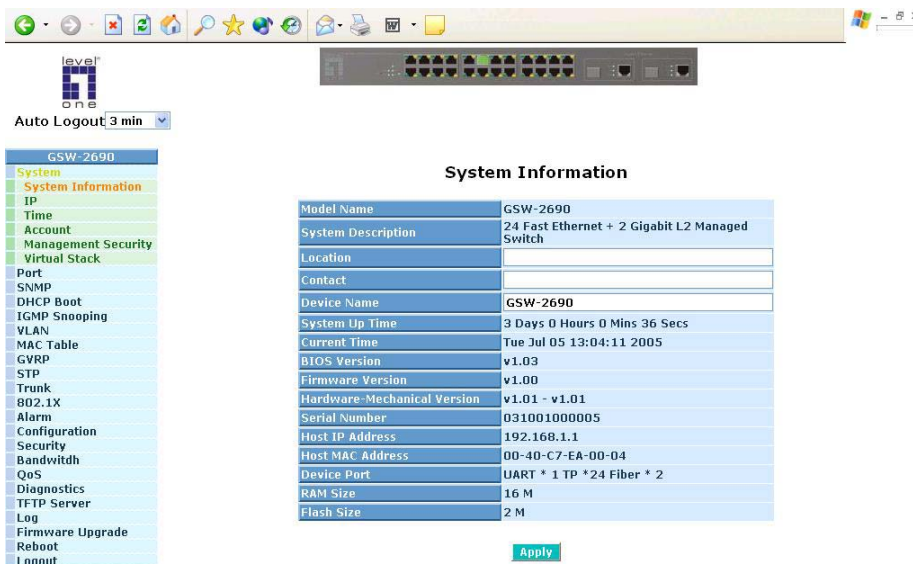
level one

Auto Logout 3 min

GSW-2690
System
System Information
IP
Time
Account
Management Security
Virtual Stack
Port
SNMP
DHCP Boot
IGMP Snooping
VLAN
MAC Table
GVRP
STP
Trunk
802.1X
Alarm
Configuration
Security
Bandwitdh
QoS
Diagnostics
TFTP Server
Log
Firmware Upgrade
Reboot
Logout

System Information

| Model Name | GSW-2690 |
|---|---|
| System Description | 24 Fast Ethernet + 2 Gigabit L2 Managed Switch |
| Location | |
| Contact | |
| Device Name | GSW-2690 |
| System Up Time | 3 Days 0 Hours 0 Mins 36 Secs |
| Current Time | Tue Jul 05 13:04:11 2005 |
| BIOS Version | v1.03 |
| Firmware Version | v1.00 |
| Hardware-Mechanical Version | v1.01 - v1.01 |
| Serial Number | 031001000005 |
| Host IP Address | 192.168.1.1 |
| Host MAC Address | 00-40-C7-EA-00-04 |
| Device Port | UART * 1 TP *24 Fiber * 2 |
| RAM Size | 16 M |
| Flash Size | 2 M |

Apply